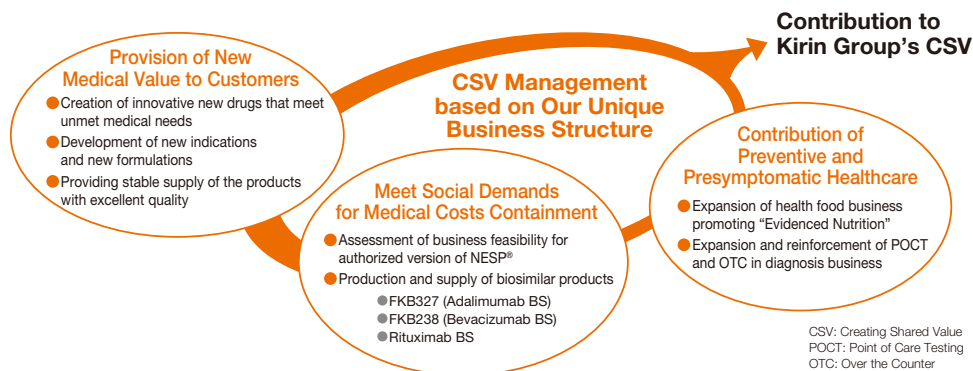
Contribution to Kirin Group's CSV

Provision of New Medical Value to Customers

Creation of innovative new drugs that meet unmet medical needs

Development of new indications and new formulations

Providing stable supply of the products with excellent quality

CSV Management based on Our Unique Business Structure

Contribution of Preventive and Presymptomatic Healthcare

Expansion of health food business promoting "Evidenced Nutrition"

Expansion and reinforcement of POCT and OTC in diagnosis business

Meet Social Demands for Medical Costs Containment

Assessment of business feasibility for authorized version of NESP®

Production and supply of biosimilar products

FKB327 (Adalimumab BS)

FKB238 (Bevacizumab BS)

Rituximab BS

CSV: Creating Shared Value
POCT: Point of Care Testing
OTC: Over the Counter